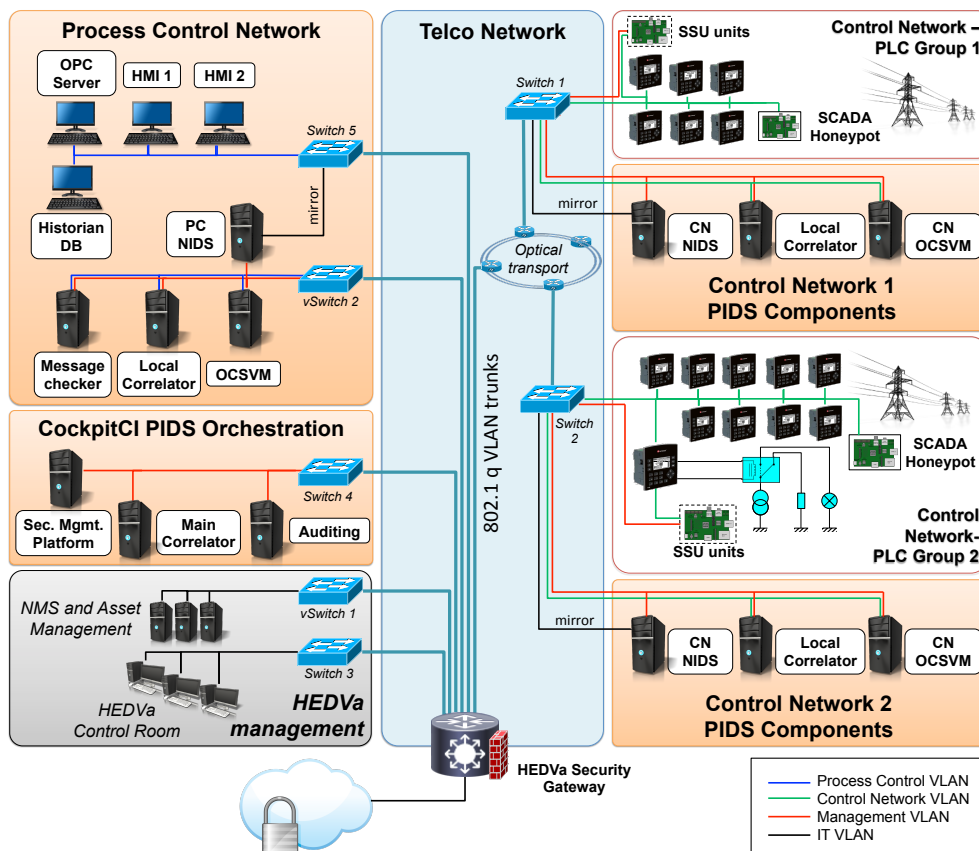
Process Control Network

OPC Server

HMI 1

HMI 2

Switch 5

Historian DB

mirror

PC NIDS

vSwitch 2

Message checker

Local Correlator

OCSVM

CockpitCI PIDS Orchestration

Switch 4

Sec. Mgmt. Platform

Main Correlator

Auditing

NMS and Asset Management

vSwitch 1

Switch 3

HEDVa Control Room

HEDVa management

Telco Network

Switch 1

Optical transport

802.1 q VLAN trunks

Switch 2

HEDVa Security Gateway

SSU units

Control Network – PLC Group 1

SCADA Honeypot

mirror

CN NIDS

Local Correlator

CN OCSVM

Control Network 1 PIDS Components

SCADA Honeypot

SSU units

Control Network- PLC Group 2

mirror

CN NIDS

Local Correlator

CN OCSVM

Control Network 2 PIDS Components

Process Control VLAN
Control Network VLAN
Management VLAN
IT VLAN